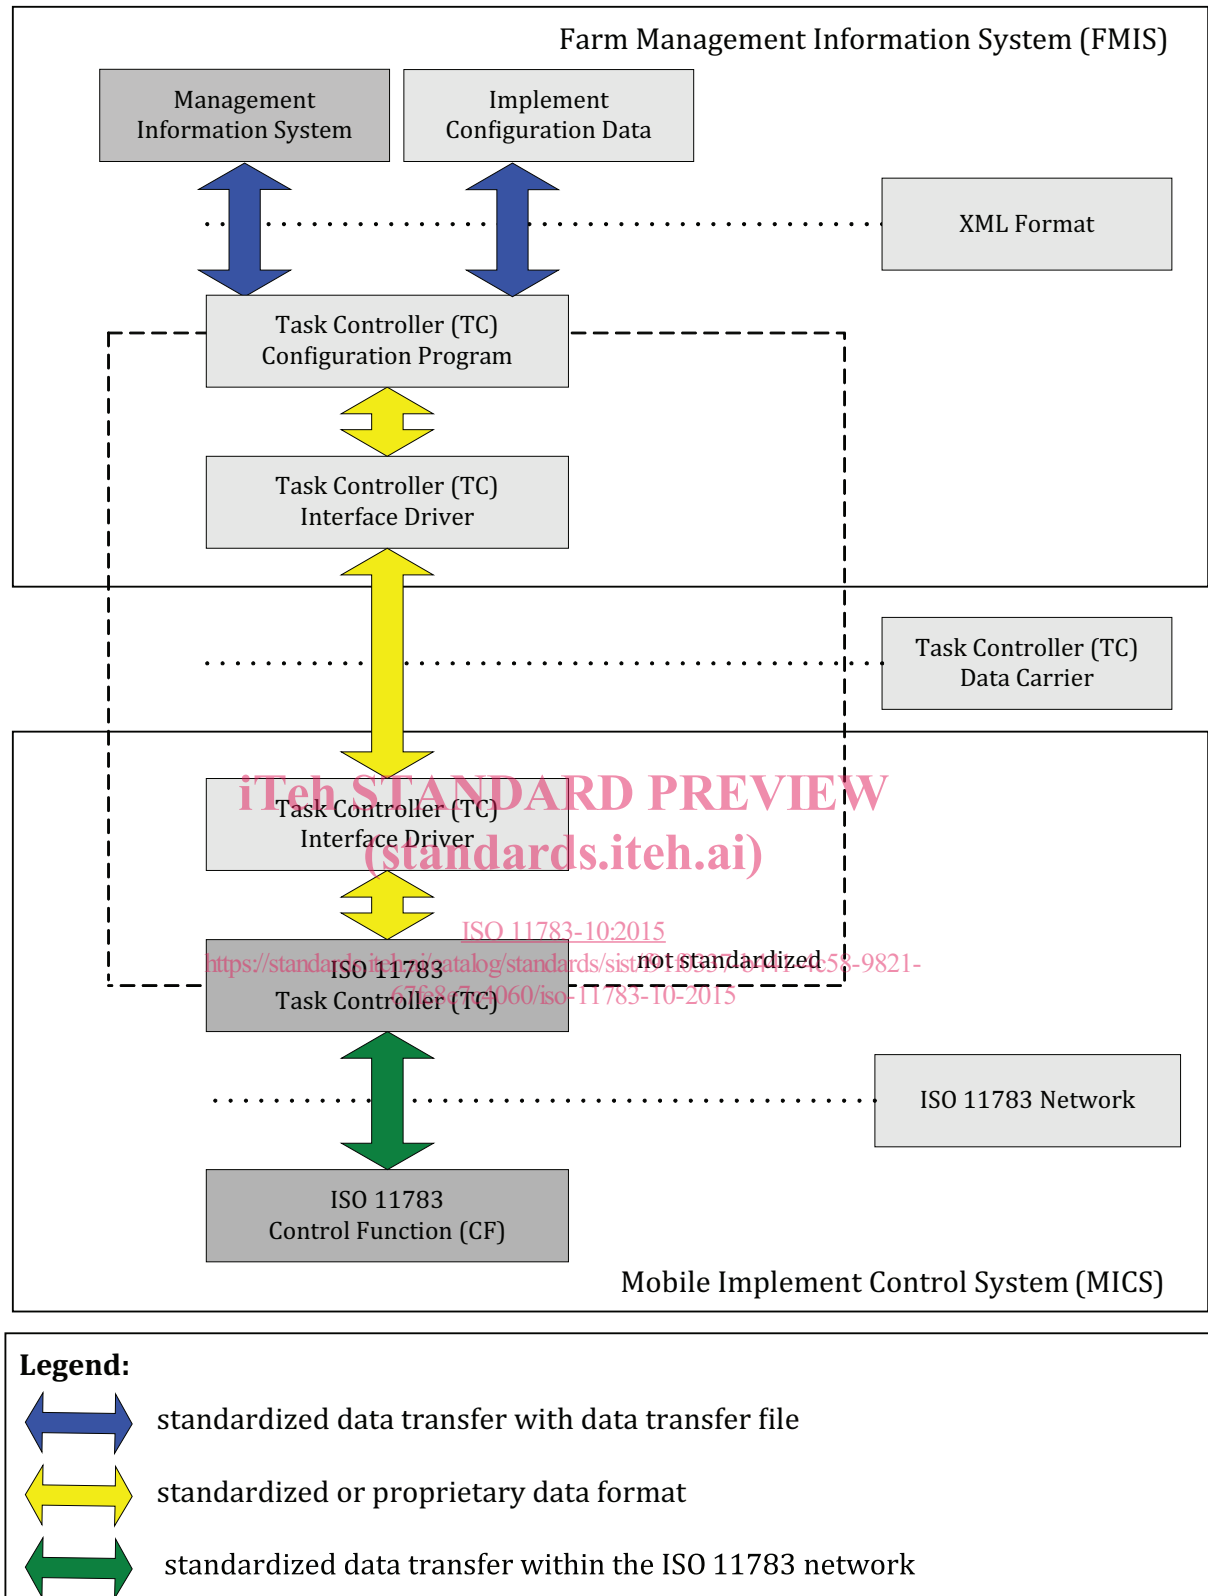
Farm Management Information System (FMIS)

Management Information System

Implement Configuration Data

XML Format

Task Controller (TC) Configuration Program

Task Controller (TC) Interface Driver

Task Controller (TC) Data Carrier

iTeh STANDARD PREVIEW
(standards.iteh.ai)

Task Controller (TC) Interface Driver

ISO 11783-10:2015
https://standards.iteh.ai/catalog/standards/sist/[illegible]-4c58-9821-676e8e7e4060/iso-11783-10-2015

not standardized

ISO 11783 Task Controller (TC)

ISO 11783 Network

ISO 11783 Control Function (CF)

Mobile Implement Control System (MICS)

Legend:

standardized data transfer with data transfer file

standardized or proprietary data format

standardized data transfer within the ISO 11783 network